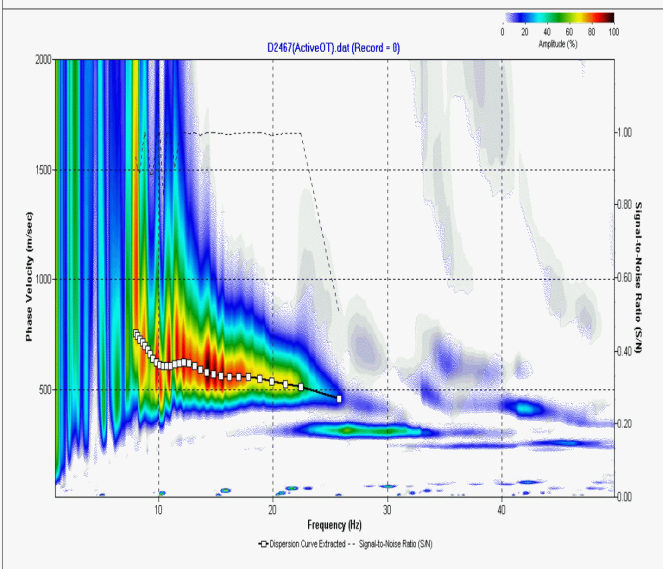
0 20 40 60 80 100
Amplitude (%)

D2467(ActiveOT).dat (Record = 0)

Phase Velocity (m/sec)

2000
1500
1000
500

10
20
30
40

Frequency (Hz)

1.00
0.80
0.60
0.40
0.20
0.00

Signal-to-Noise Ratio (S/N)

Dispersion Curve Extracted - - Signal-to-Noise Ratio (S/N)